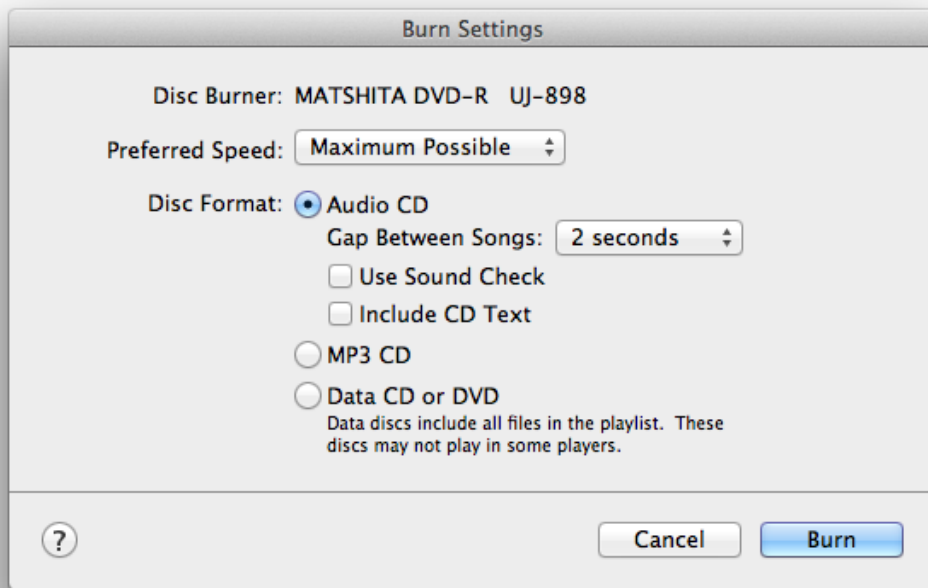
Burn Settings

Disc Burner: MATSHITA DVD-R UJ-898

Preferred Speed: Maximum Possible

Disc Format: Audio CD

Gap Between Songs: 2 seconds

Use Sound Check

Include CD Text

MP3 CD

Data CD or DVD

Data discs include all files in the playlist. These discs may not play in some players.

?

Cancel

Burn